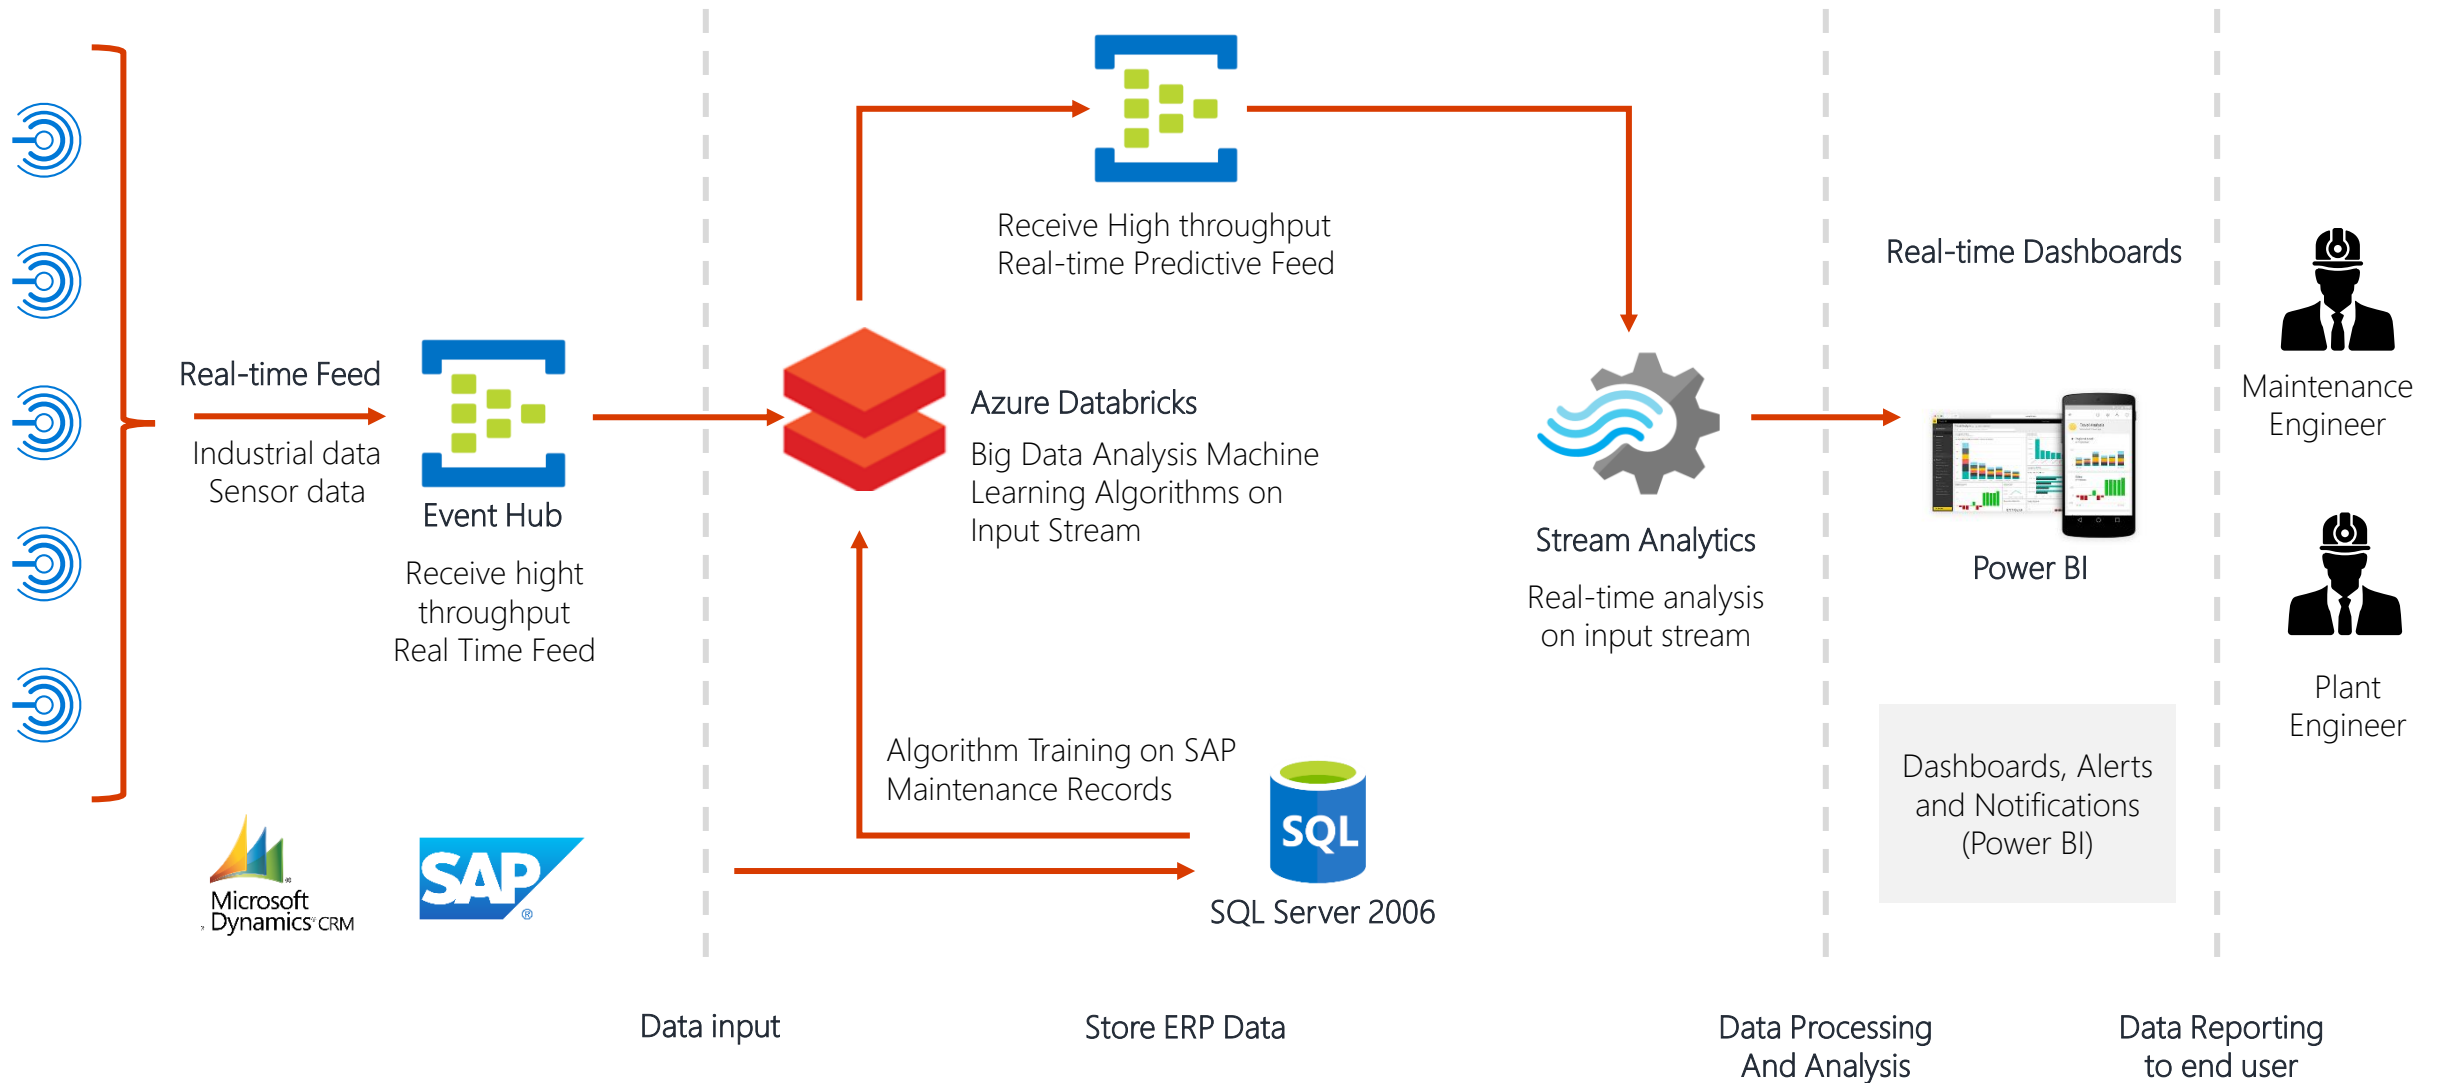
Receive High throughput
Real-time Predictive Feed

Real-time Dashboards

Real-time Feed

Industrial data
Sensor data

Event Hub

Receive hight throughput
Real Time Feed

Azure Databricks

Big Data Analysis Machine Learning Algorithms on Input Stream

Stream Analytics

Real-time analysis on input stream

Power BI

Maintenance Engineer

Plant Engineer

Algorithm Training on SAP Maintenance Records

SQL

SQL Server 2006

Dashboards, Alerts and Notifications (Power BI)

Microsoft Dynamics CRM

SAP

Data input

Store ERP Data

Data Processing And Analysis

Data Reporting to end user